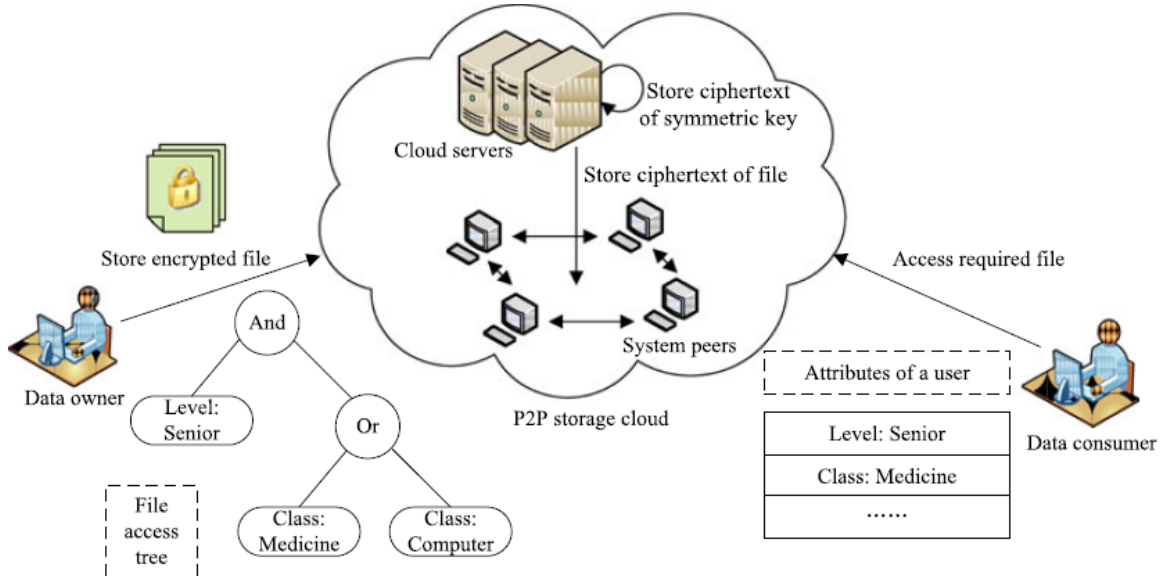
Store ciphertext of symmetric key

Cloud servers

Store ciphertext of file

Store encrypted file

Access required file

System peers

Data owner

And

Level: Senior

Or

P2P storage cloud

Attributes of a user

| Level: Senior |
|---|
| Class: Medicine |
| …… |

Data consumer

File access tree

Class: Medicine

Class: Computer